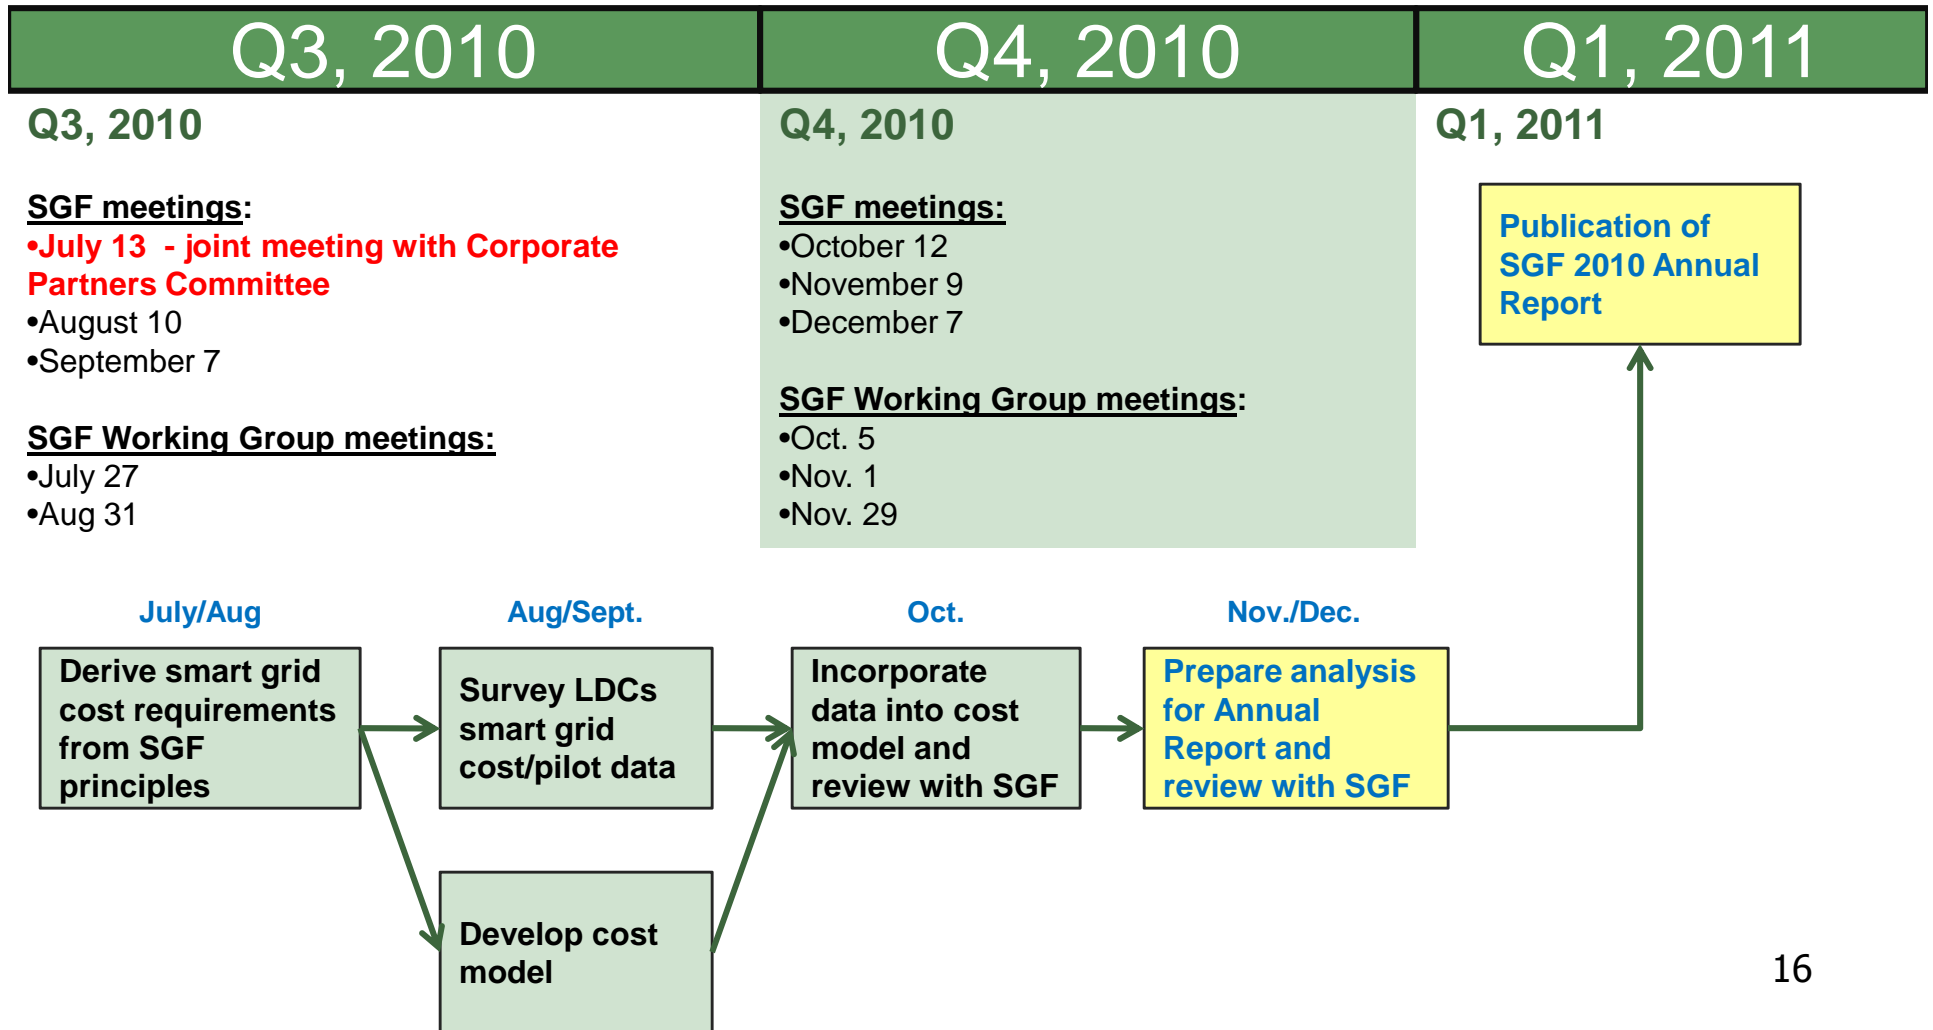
Q3, 2010

Q4, 2010

Q1, 2011

Q3, 2010

SGF meetings:
•July 13 - joint meeting with Corporate Partners Committee
•August 10
•September 7

SGF Working Group meetings:
•July 27
•Aug 31

Q4, 2010

SGF meetings:
•October 12
•November 9
•December 7

SGF Working Group meetings:
•Oct. 5
•Nov. 1
•Nov. 29

Q1, 2011

Publication of SGF 2010 Annual Report

July/Aug

Derive smart grid cost requirements from SGF principles

Aug/Sept.

Survey LDCs smart grid cost/pilot data

Develop cost model

Oct.

Incorporate data into cost model and review with SGF

Nov./Dec.

Prepare analysis for Annual Report and review with SGF

16